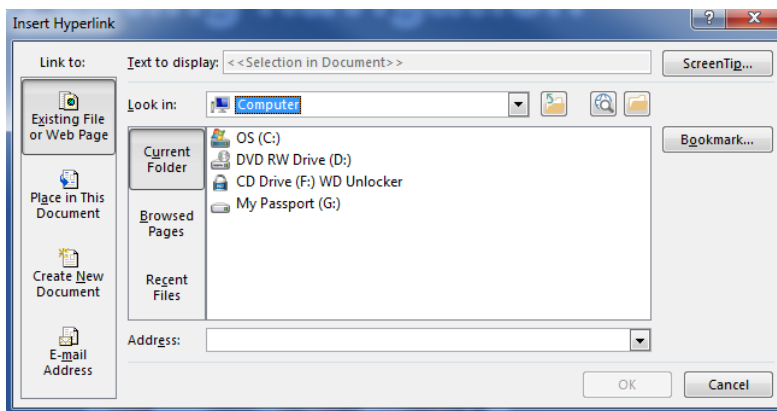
Insert Hyperlink
?
X
Link to:
Text to display: <<Selection in Document>>
ScreenTip...
Existing File or Web Page
Look in: Computer
Current Folder
OS (C:)
DVD RW Drive (D:)
CD Drive (F:) WD Unlocker
My Passport (G:)
Bookmark...
Place in This Document
Browsed Pages
Create New Document
Recent Files
E-mail Address
Address:
OK
Cancel